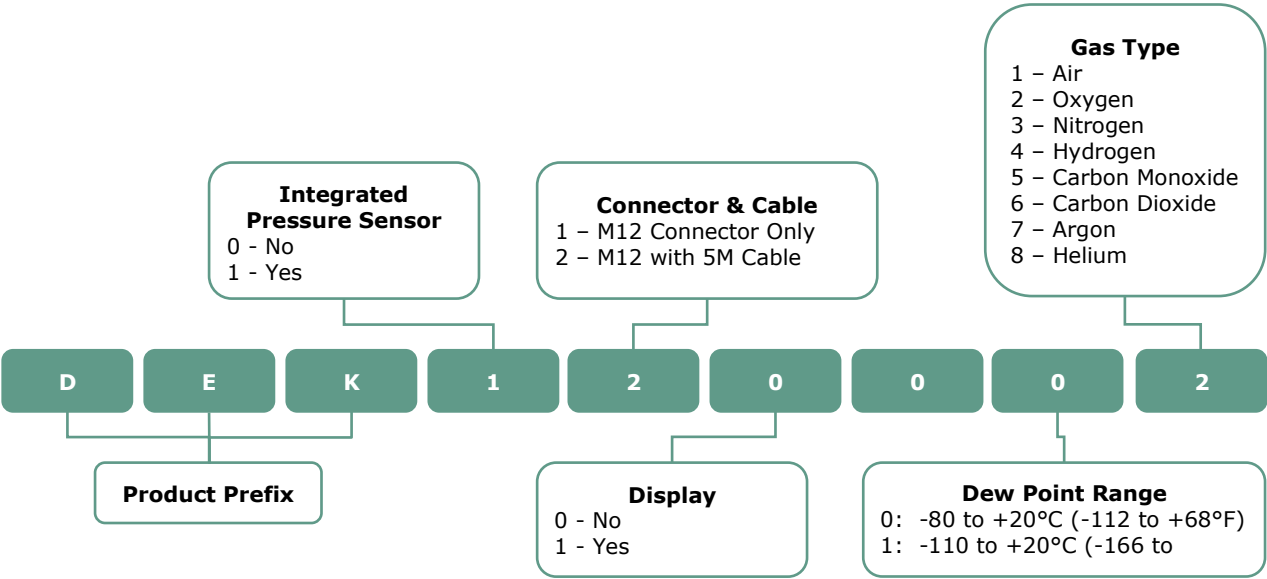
Gas Type
1 – Air
2 – Oxygen
3 – Nitrogen
4 – Hydrogen
5 – Carbon Monoxide
6 – Carbon Dioxide
7 – Argon
8 – Helium

Integrated Pressure Sensor
0 - No
1 - Yes

Connector & Cable
1 – M12 Connector Only
2 – M12 with 5M Cable

D E K 1 2 0 0 0 2

Product Prefix

Display
0 - No
1 - Yes

Dew Point Range
0: -80 to +20°C (-112 to +68°F)
1: -110 to +20°C (-166 to